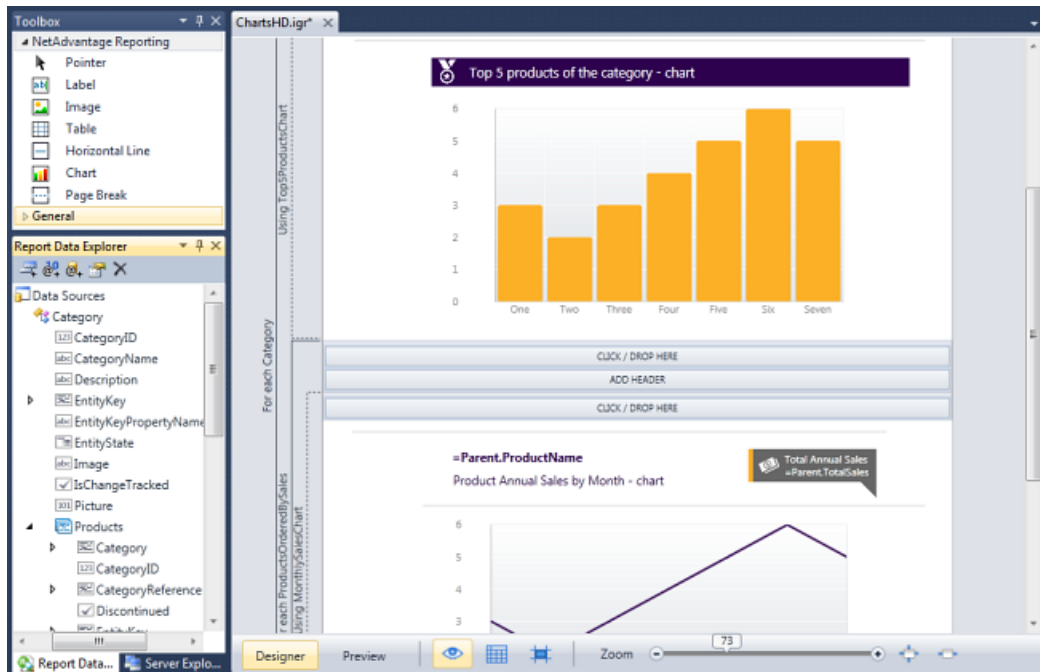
Toolbox
NetAdvantage Reporting
Pointer
Label
Image
Table
Horizontal Line
Chart
Page Break
General

Report Data Explorer
Data Sources
Category
CategoryID
CategoryName
Description
EntityKey
EntityKeyPropertyName
EntityState
Image
IsChangeTracked
Picture
Products
Category
CategoryID
CategoryReference
Discontinued

Report Data...
Server Explo...

ChartsHD.igr*

For each Category
Using Top5ProductsChart

Top 5 products of the category - chart

| 6 |
| 5 |
| 4 |
| 3 |
| 2 |
| 1 |
| 0 |

One Two Three Four Five Six Seven

CLICK / DROP HERE
ADD HEADER
CLICK / DROP HERE

each ProductsOrderedBySales
Using MonthlySalesChart

=Parent.ProductName
Product Annual Sales by Month - chart

Total Annual Sales
=Parent.TotalSales

6
5
4
3

Designer
Preview
Zoom
73